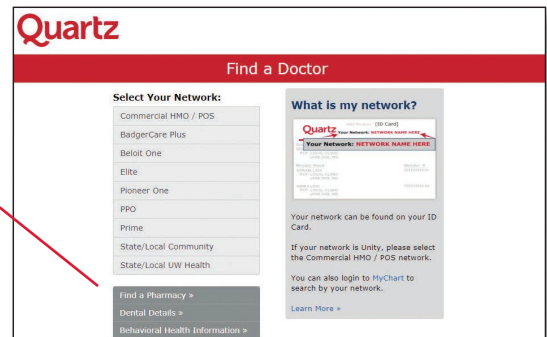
Quartz

Find a Doctor

Select Your Network:

Commercial HMO / POS

BadgerCare Plus

Beloit One

Elite

Pioneer One

PPO

Prime

State/Local Community

State/Local UW Health

Find a Pharmacy »

Dental Details »

Behavioral Health Information »

What is my network?

Quartz [ID Card]

Your Network: NETWORK NAME HERE

Your Network: NETWORK NAME HERE

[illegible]

Your network can be found on your ID Card.

If your network is Unity, please select the Commercial HMO / POS network.

You can also login to MyChart to search by your network.

Learn More »